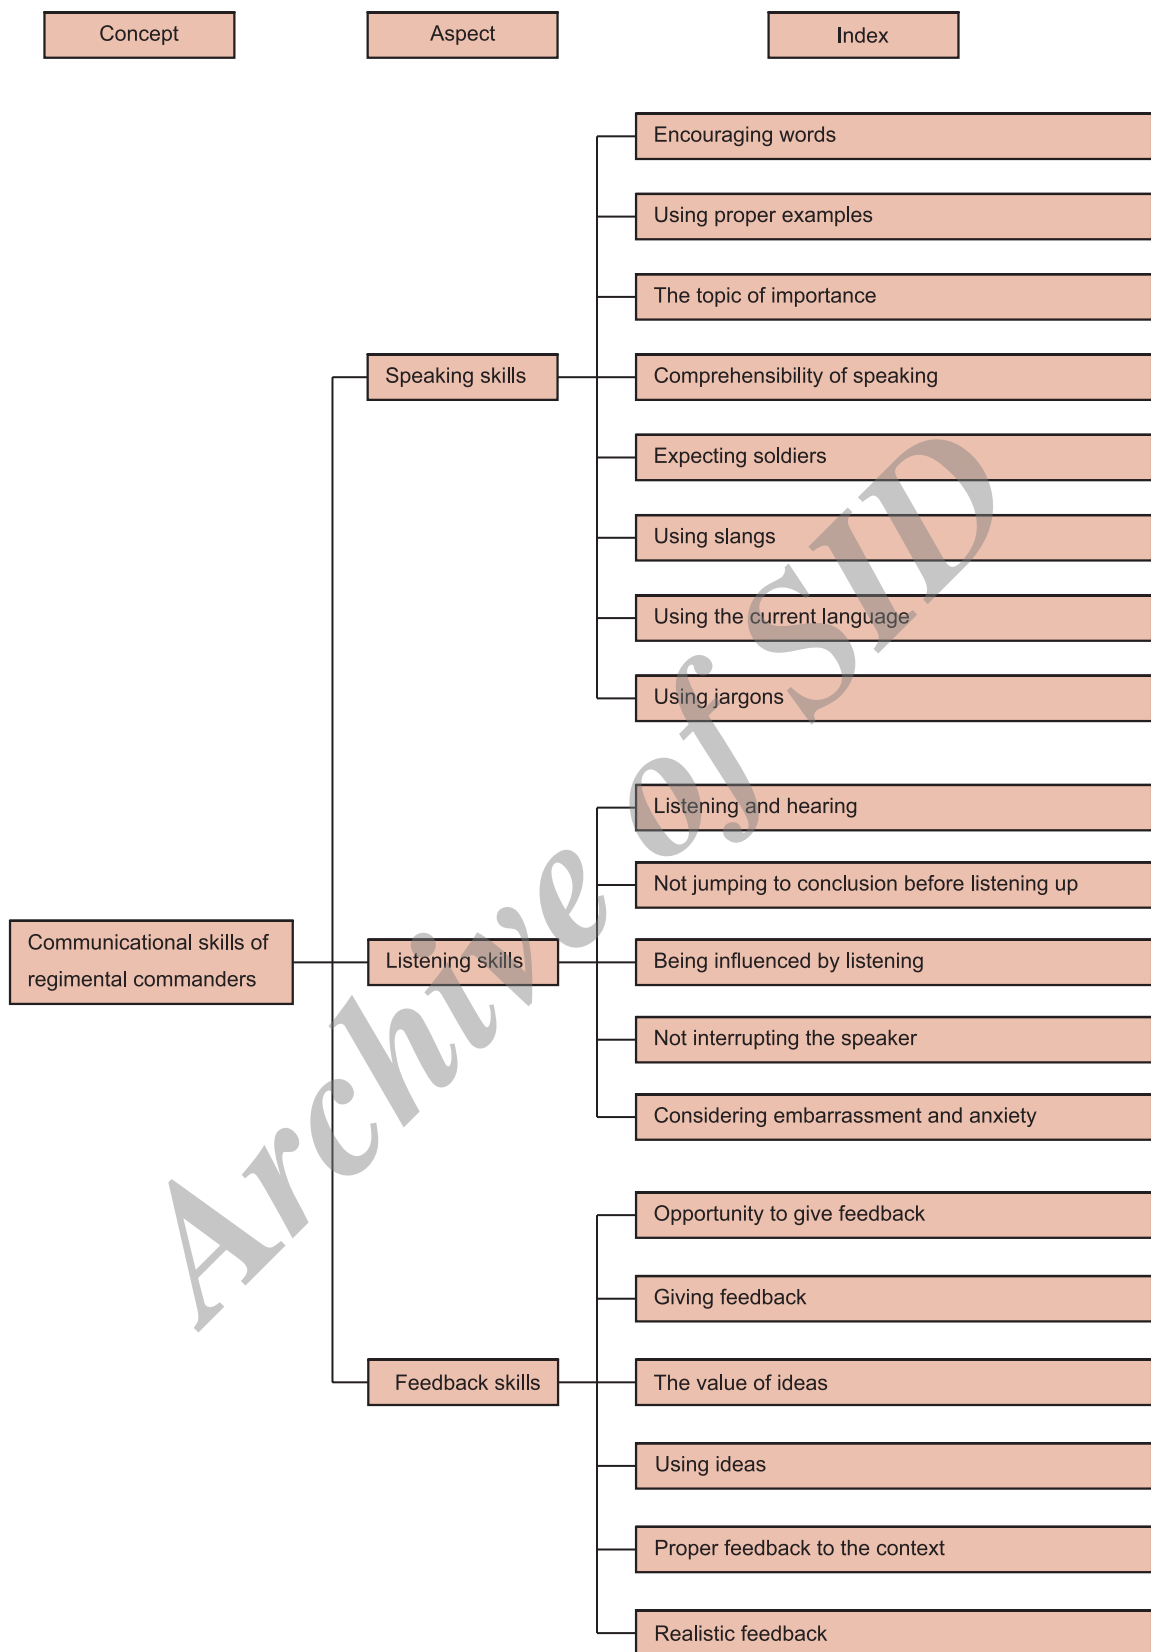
Concept

Aspect

Index

Encouraging words

Using proper examples

The topic of importance

Speaking skills

Comprehensibility of speaking

Expecting soldiers

Using slangs

Using the current language

Using jargons

Listening and hearing

Not jumping to conclusion before listening up

Communicational skills of regimental commanders

Listening skills

Being influenced by listening

Not interrupting the speaker

Considering embarrassment and anxiety

Opportunity to give feedback

Giving feedback

Feedback skills

The value of ideas

Using ideas

Proper feedback to the context

Realistic feedback

Archive of SID